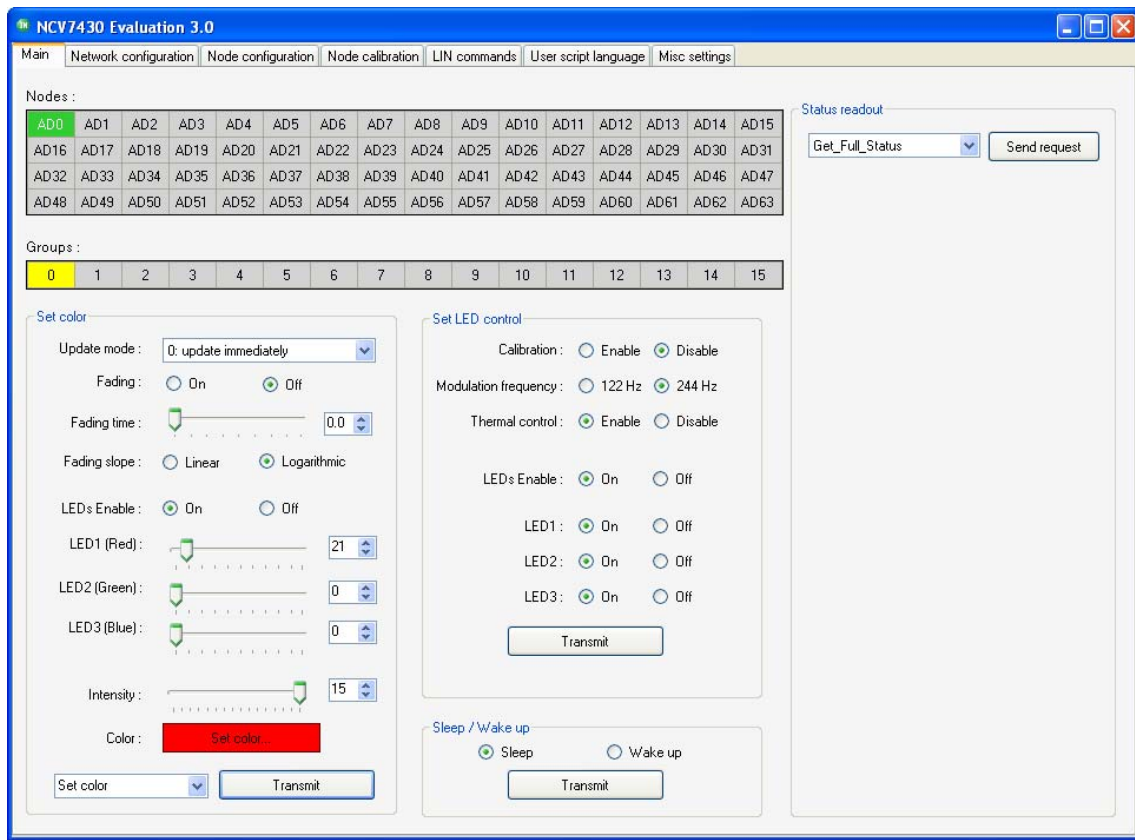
NCV7430 Evaluation 3.0

Main | Network configuration | Node configuration | Node calibration | LIN commands | User script language | Misc settings

Nodes :

| AD0 | AD1 | AD2 | AD3 | AD4 | AD5 | AD6 | AD7 | AD8 | AD9 | AD10 | AD11 | AD12 | AD13 | AD14 | AD15 |
|---|---|---|---|---|---|---|---|---|---|---|---|---|---|---|---|
| AD16 | AD17 | AD18 | AD19 | AD20 | AD21 | AD22 | AD23 | AD24 | AD25 | AD26 | AD27 | AD28 | AD29 | AD30 | AD31 |
| AD32 | AD33 | AD34 | AD35 | AD36 | AD37 | AD38 | AD39 | AD40 | AD41 | AD42 | AD43 | AD44 | AD45 | AD46 | AD47 |
| AD48 | AD49 | AD50 | AD51 | AD52 | AD53 | AD54 | AD55 | AD56 | AD57 | AD58 | AD59 | AD60 | AD61 | AD62 | AD63 |

Groups :

| 0 | 1 | 2 | 3 | 4 | 5 | 6 | 7 | 8 | 9 | 10 | 11 | 12 | 13 | 14 | 15 |
|---|---|---|---|---|---|---|---|---|---|---|---|---|---|---|---|

Set color

Update mode : 0: update immediately

Fading : On Off

Fading time : 0.0

Fading slope : Linear Logarithmic

LEDs Enable : On Off

LED1 (Red) : 21

LED2 (Green) : 0

LED3 (Blue) : 0

Intensity : 15

Color : Set color...

Set color Transmit

Set LED control

Calibration : Enable Disable

Modulation frequency : 122 Hz 244 Hz

Thermal control : Enable Disable

LEDs Enable : On Off

LED1 : On Off

LED2 : On Off

LED3 : On Off

Transmit

Sleep / Wake up

Sleep Wake up

Transmit

Status readout

Get_Full_Status Send request